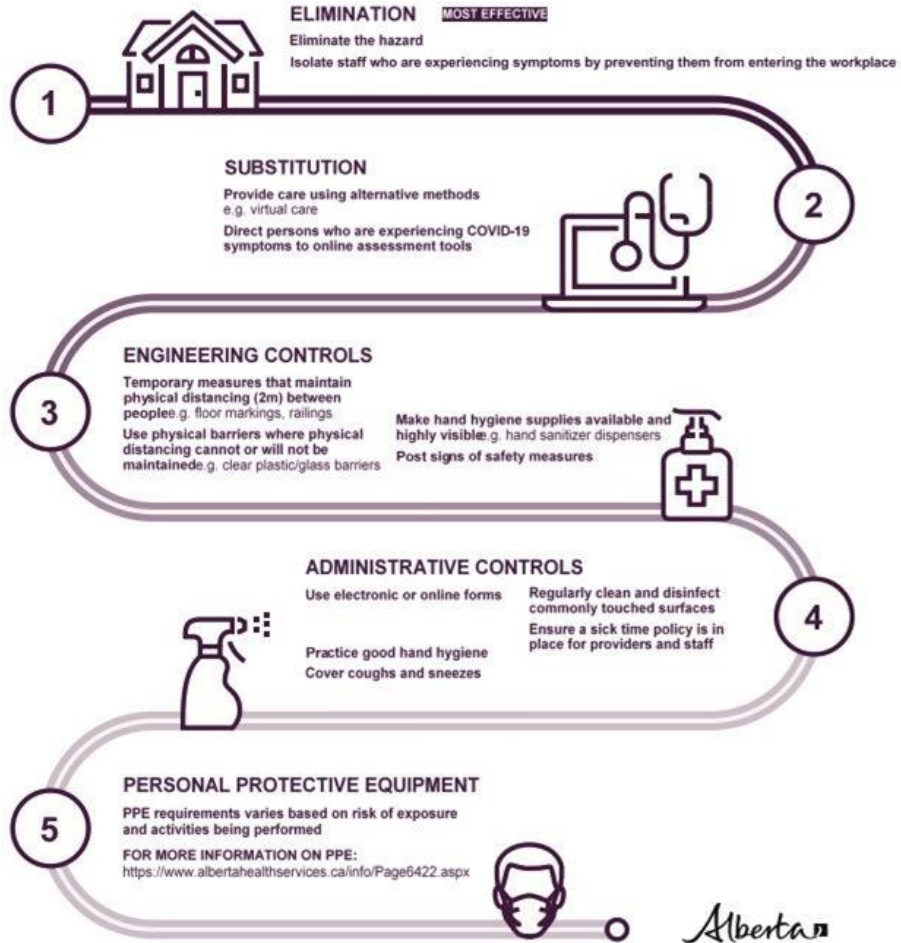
1

ELIMINATION MOST EFFECTIVE

Eliminate the hazard

Isolate staff who are experiencing symptoms by preventing them from entering the workplace

SUBSTITUTION

Provide care using alternative methods e.g. virtual care

Direct persons who are experiencing COVID-19 symptoms to online assessment tools

2

ENGINEERING CONTROLS

3

Temporary measures that maintain physical distancing (2m) between peoplee.g. floor markings, railings

Use physical barriers where physical distancing cannot or will not be maintainede.g. clear plastic/glass barriers

Make hand hygiene supplies available and highly visiblee.g. hand sanitizer dispensers

Post signs of safety measures

ADMINISTRATIVE CONTROLS

Use electronic or online forms

Practice good hand hygiene

Cover coughs and sneezes

Regularly clean and disinfect commonly touched surfaces

Ensure a sick time policy is in place for providers and staff

4

PERSONAL PROTECTIVE EQUIPMENT

5

PPE requirements varies based on risk of exposure and activities being performed

FOR MORE INFORMATION ON PPE:
https://www.albertahealthservices.ca/info/Page6422.aspx

Alberta